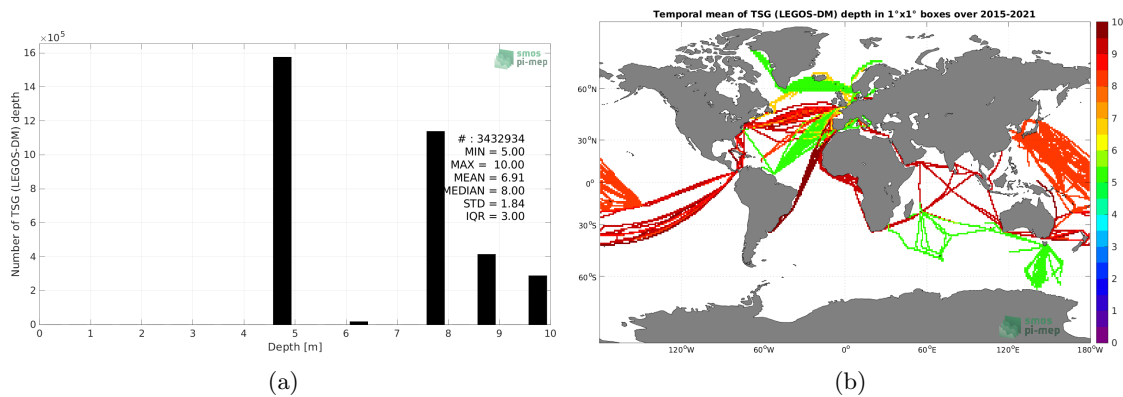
$\times 10^5$

smos
pi-mep

Number of TSG (LEGOS-DM) depth

16
14
12
10
8
6
4
2
0

# : 3432934
MIN = 5.00
MAX = 10.00
MEAN = 6.91
MEDIAN = 8.00
STD = 1.84
IQR = 3.00

0 1 2 3 4 5 6 7 8 9 10

Depth [m]

(a)

Temporal mean of TSG (LEGOS-DM) depth in 1°x1° boxes over 2015-2021

60°N
30°N
0°
30°S
60°S

120°W 60°W 0° 60°E 120°E 180°W

smos
pi-mep

10
9
8
7
6
5
4
3
2
1
0

(b)